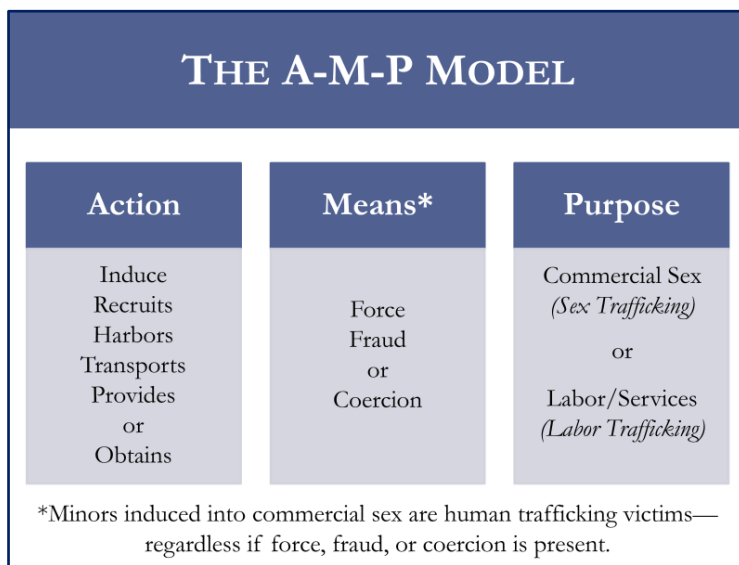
THE A-M-P MODEL

Action

Induce
Recruits
Harbors
Transports
Provides
or
Obtains

Means*

Force
Fraud
or
Coercion

Purpose

Commercial Sex
*(Sex Trafficking)*

or

Labor/Services
*(Labor Trafficking)*

*Minors induced into commercial sex are human trafficking victims—regardless if force, fraud, or coercion is present.